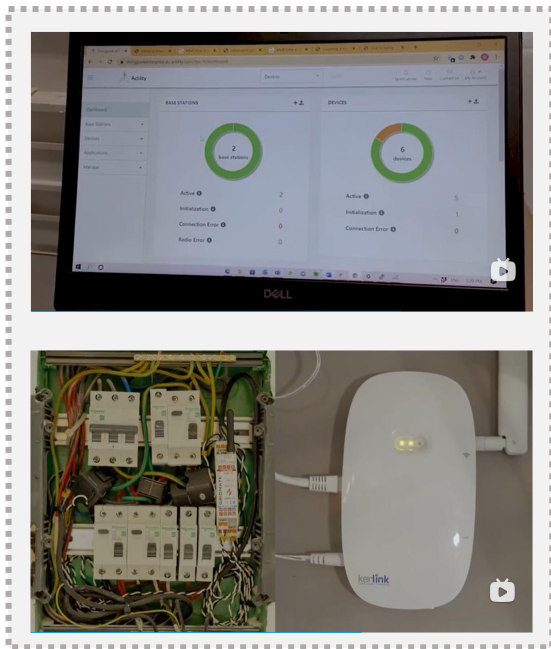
Actility

Dashboard

Base Stations

Devices

Applications

Manage

BASE STATIONS

2
base stations

Active 2

Initialization 0

Connection Error 0

Radio Error 0

DEVICES

6
devices

Active 5

Initialization 1

Connection Error 0

DELL

kerlink